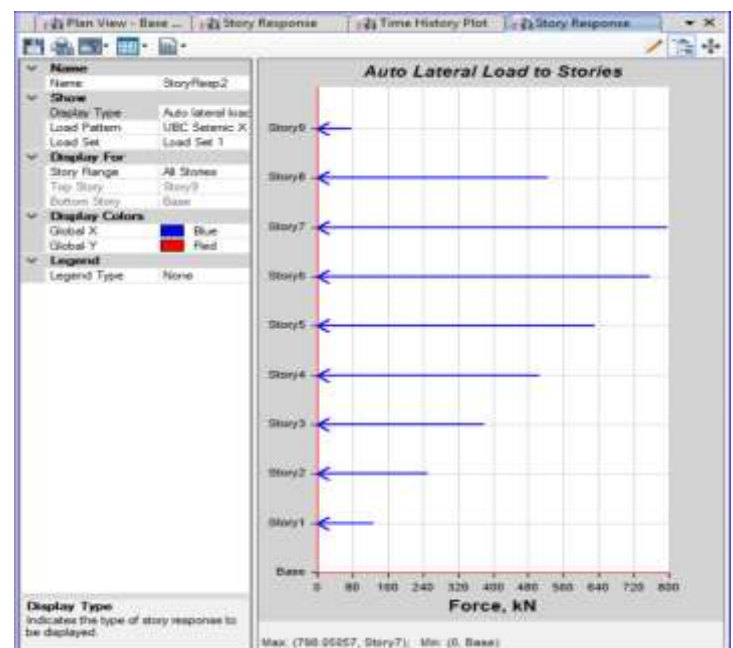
Plan View - Base ... | Story Response | Time History Plot | Story Response

Name
Name StoryResp2
Show
Display Type Auto lateral load
Load Pattern UBC Seismic X
Load Set Load Set 1
Display For
Story Range All Stories
Top Story Story9
Bottom Story Base
Display Colors
Global X Blue
Global Y Red
Legend
Legend Type None

Display Type
Indicates the type of story response to be displayed.

Auto Lateral Load to Stories

Story9
Story8
Story7
Story6
Story5
Story4
Story3
Story2
Story1
Base

0 80 160 240 320 400 480 560 640 720 800
Force, kN

Max: (798.05057, Story7); Min: (0, Base)